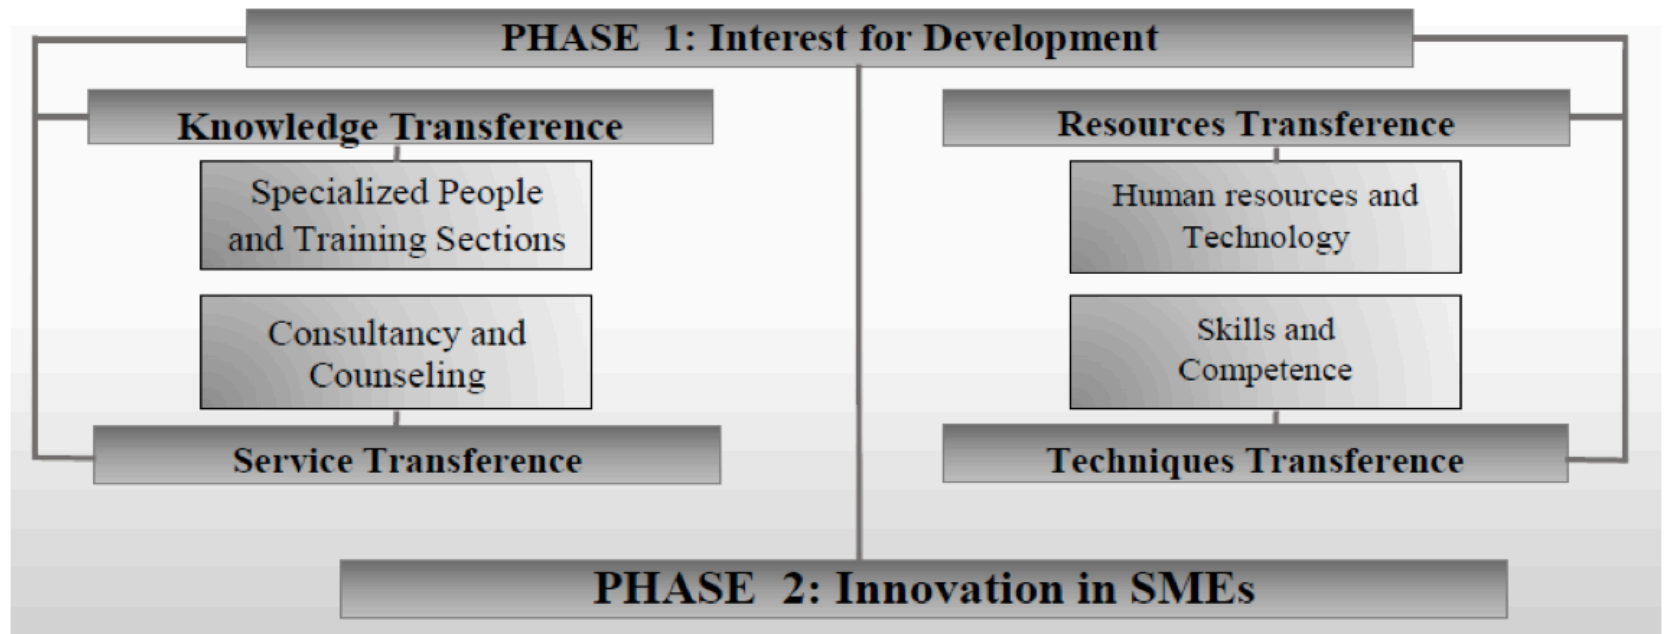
PHASE 1: Interest for Development

Knowledge Transference

Specialized People and Training Sections

Consultancy and Counseling

Service Transference

Resources Transference

Human resources and Technology

Skills and Competence

Techniques Transference

PHASE 2: Innovation in SMEs